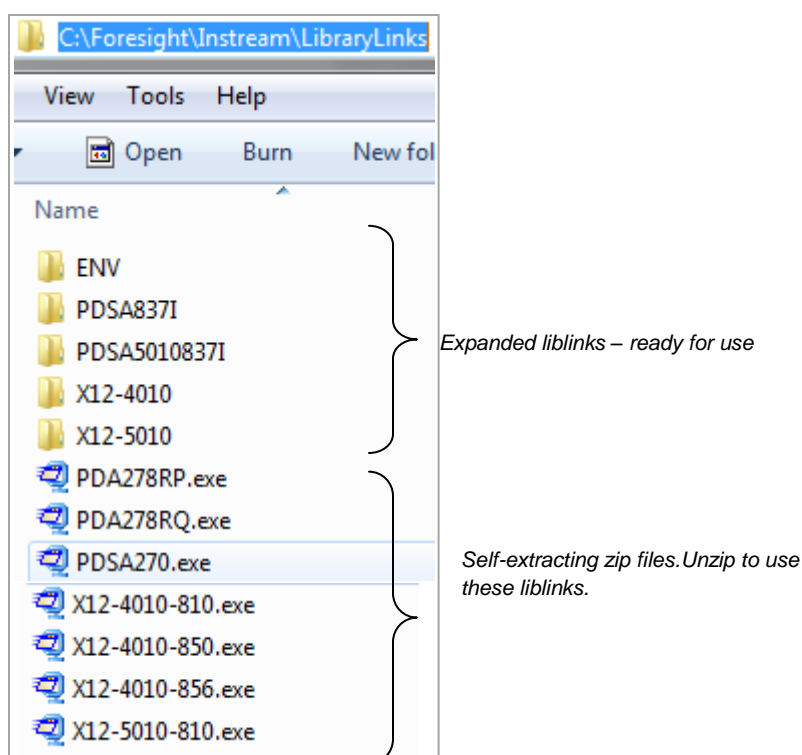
C:\Foresight\Instream\LibraryLinks

View Tools Help

Open Burn New fol

Name

ENV
PDSA837I
PDSA5010837I
X12-4010
X12-5010
PDA278RP.exe
PDA278RQ.exe
PDSA270.exe
X12-4010-810.exe
X12-4010-850.exe
X12-4010-856.exe
X12-5010-810.exe

Expanded liblinks – ready for use

Self-extracting zip files.Unzip to use these liblinks.